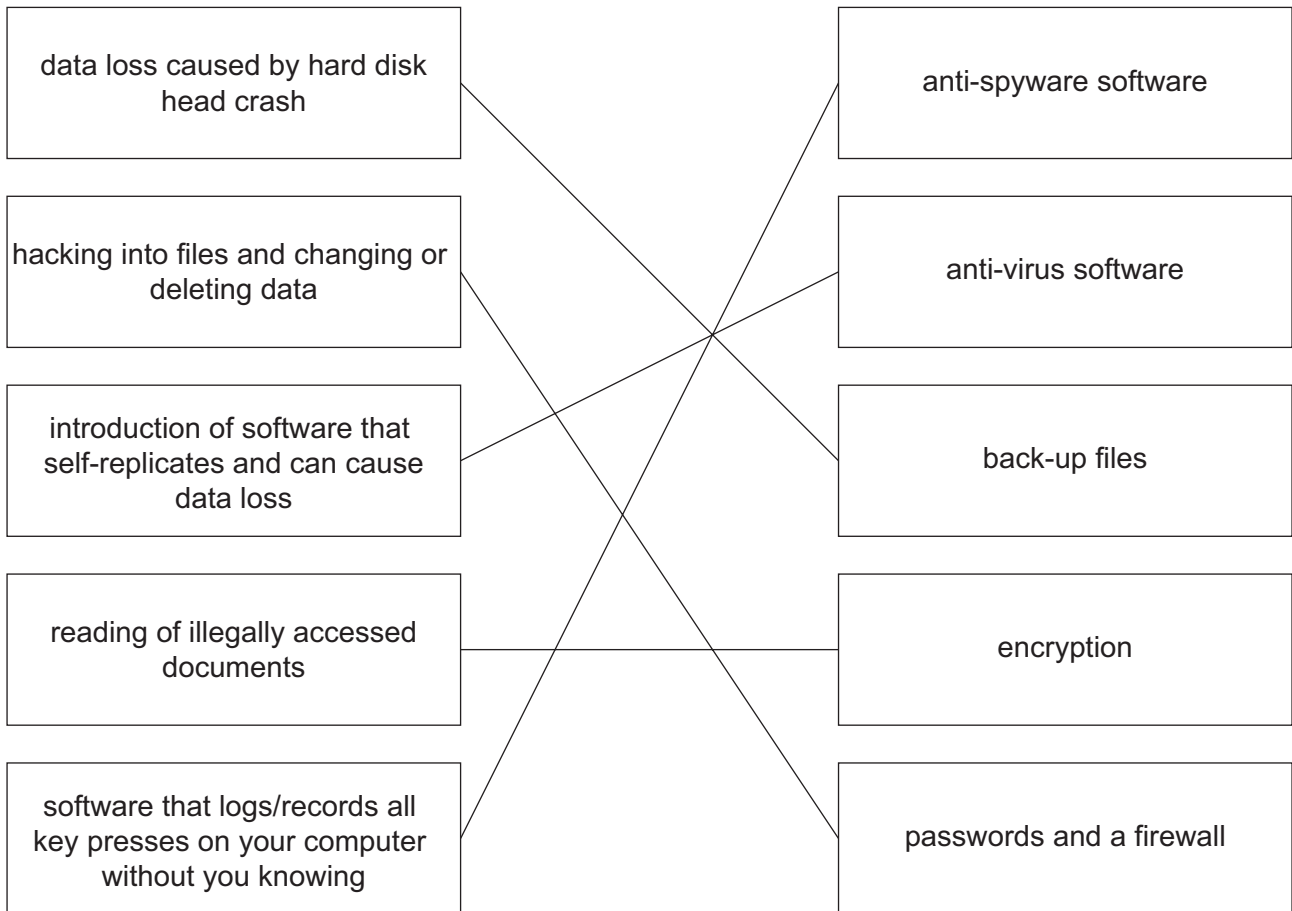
data loss caused by hard disk head crash

hacking into files and changing or deleting data

introduction of software that self-replicates and can cause data loss

reading of illegally accessed documents

software that logs/records all key presses on your computer without you knowing

anti-spyware software

anti-virus software

back-up files

encryption

passwords and a firewall